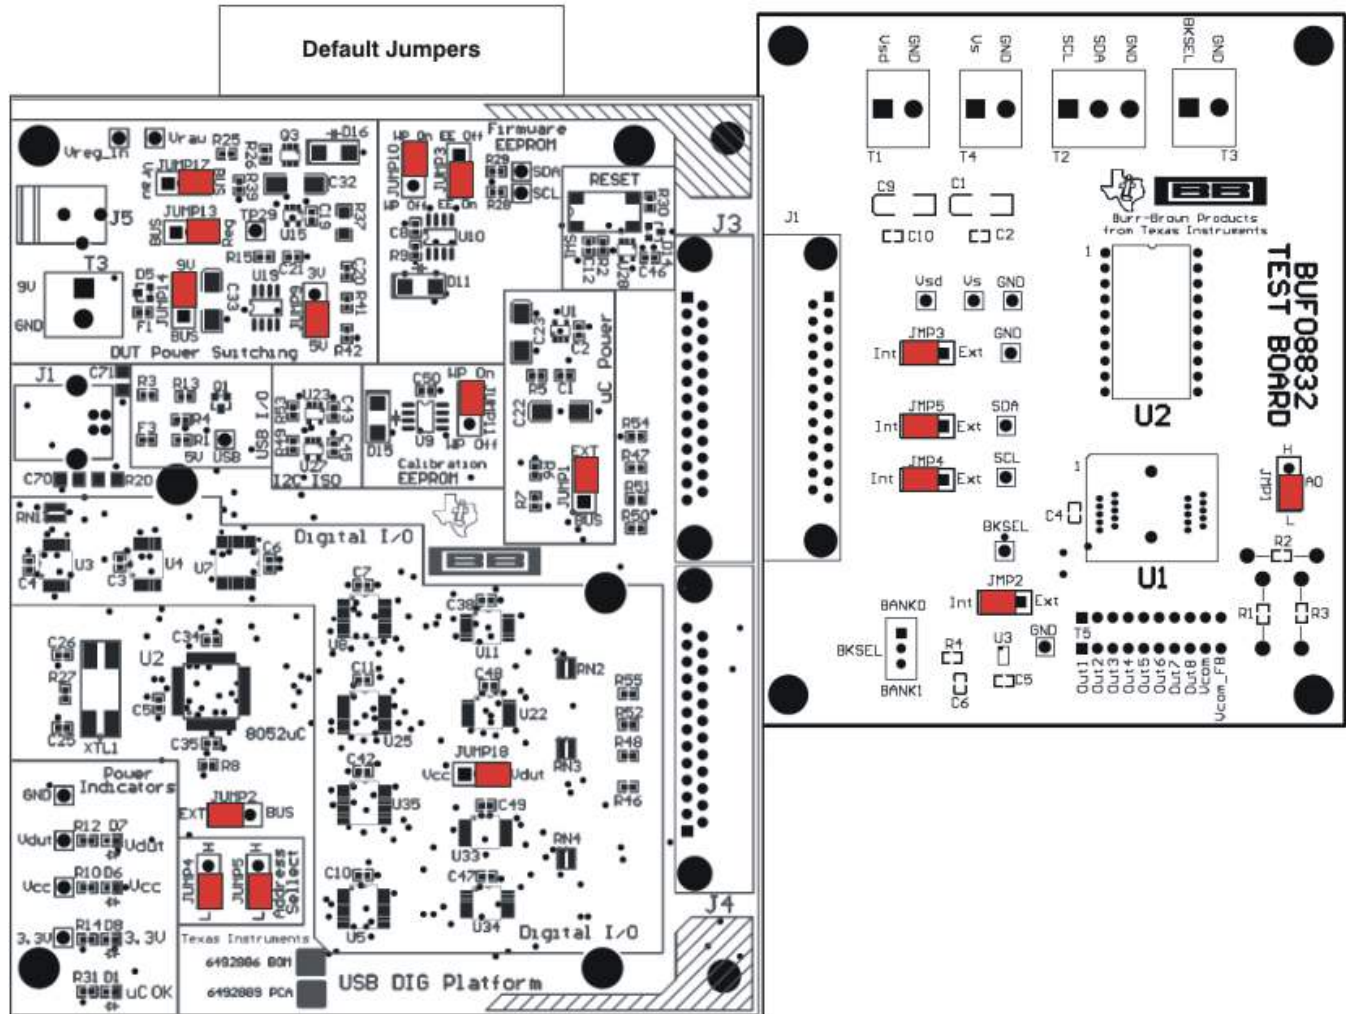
Default Jumpers

Vreg_In
Vrau
R25
Q3
D16
Vrau
JUMP17
BUS
R26
R39
C32
J5
BUS
JUMP13
Reg
TP29
U15
C19
R37
R15
C21
3V
C20
R41
T3
9V
D5
9V
U19
9V
JUMP14
C33
JUMP15
GND
F1
BUS
5V
R42
DUT Power Switching
WP On
EE Off
Firmware EEPROM
JUMP10
JUMP3
R29
SDA
WP Off
EE On
R28
SCL
C8
U10
R9
D11
RESET
R30
D14
JP5
R12
C28
C46
J3
J1
C71
R3
R13
Q1
F3
R4
R1
5V
USB
USB I/O
R53
R49
U23
C43
C45
U27
I2C ISO
C50
WP On
JUMP11
D15
U9
WP Off
Calibration EEPROM
C23
U1
C2
R5
C1
uC Power
C22
R54
R47
EXT
JUMP1
R6
R7
R51
R50
BUS
C70
R20
RN1
U3
U4
U7
C6
C4
C3
Digital I/O
C7
U8
C38
U11
RN2
C26
R27
U2
C34
C5
C25
XTL1
C35
8052uC
C11
U25
C48
U22
R55
R52
R48
R8
C42
JUMP18
Vcc
Vdut
RN3
Power Indicators
GND
EXT
JUMP2
BUS
U35
C49
R46
Vdut
R12
D7
Vdut
U33
RN4
Vcc
R10
D6
Vcc
JUMP4
JUMP5
H
L
Address Select
C10
C47
U5
U34
Digital I/O
J4
3.3V
R14
D8
3.3V
Texas Instruments
6492886 BOM
6492889 PCA
USB DIG Platform
R31
D1
uC OK

Vsd
GND
Vs
GND
SCL
SDA
GND
BKSEL
GND
T1
T4
T2
T3
C9
C1
C10
C2
J1
Burr-Brown Products from Texas Instruments
1
BUF08832 TEST BOARD
Vsd
Vs
GND
JMP3
GND
Int
Ext
U2
JMP5
SDA
Int
Ext
JMP4
SCL
Int
Ext
1
H
JMP1
A0
L
C4
BKSEL
R2
U1
JMP2
Int
Ext
BANK0
R1
R3
GND
T5
BKSEL
R4
U3
BANK1
C6
C5
Out1
Out2
Out3
Out4
Out5
Out6
Out7
Out8
Vcom
Vcom_FB